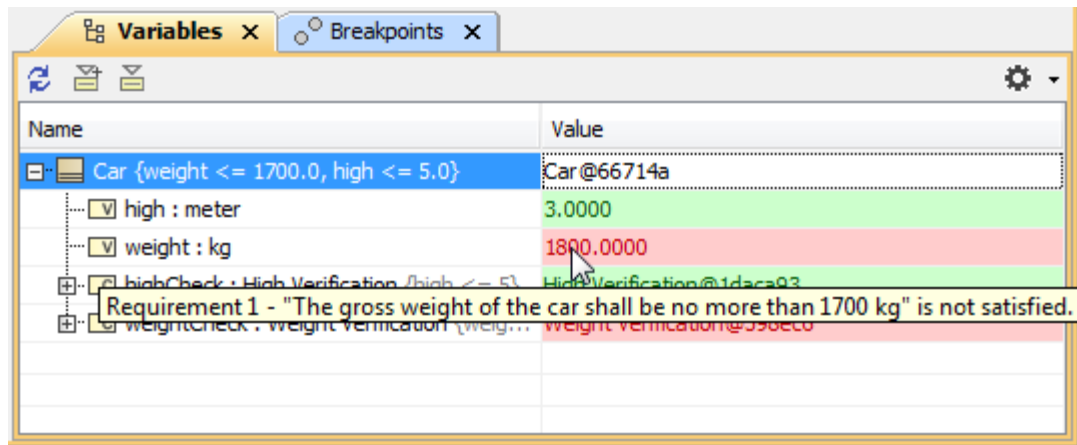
Variables ✕ Breakpoints ✕

| Name | Value |
|---|---|
| Car {weight <= 1700.0, high <= 5.0} | Car@66714a |
| high : meter | 3.0000 |
| weight : kg | 1800.0000 |
| highCheck : High Verification {high <= 5} | High Verification@1daca93 |
| weightCheck : Weight Verification {weig... | Weight Verification@598ec0 |

Requirement 1 - "The gross weight of the car shall be no more than 1700 kg" is not satisfied.